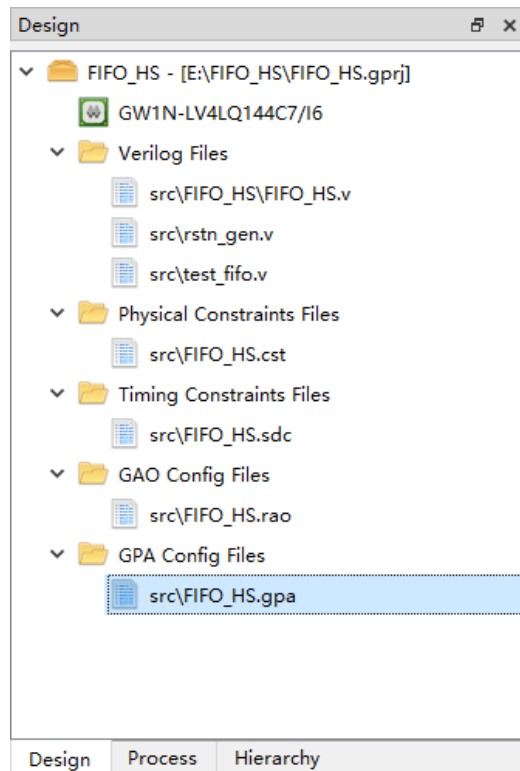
Design

FIFO_HS - [E:\FIFO_HS\FIFO_HS.gprj]
GW1N-LV4LQ144C7/I6
Verilog Files
src\FIFO_HS\FIFO_HS.v
src\rstn_gen.v
src\test_fifo.v
Physical Constraints Files
src\FIFO_HS.cst
Timing Constraints Files
src\FIFO_HS.sdc
GAO Config Files
src\FIFO_HS.rao
GPA Config Files
src\FIFO_HS.gpa

Design | Process | Hierarchy